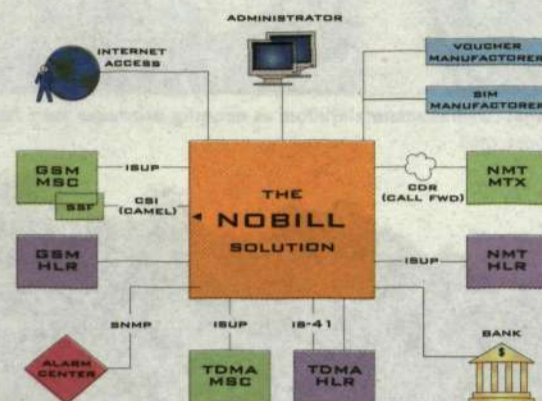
ADMINISTRATOR

INTERNET ACCESS

VOUCHER MANUFACTORER

SIM MANUFACTORER

GSM MSC

ISUP

SSF

CSI (CAMEL)

THE NOBILL SOLUTION

CDR (CALL FWD)

NMT MTX

GSM HLR

ISUP

NMT HLR

SNMP

ISUP

IS-41

BANK

ALARM CENTER

TDMA MSC

TDMA HLR